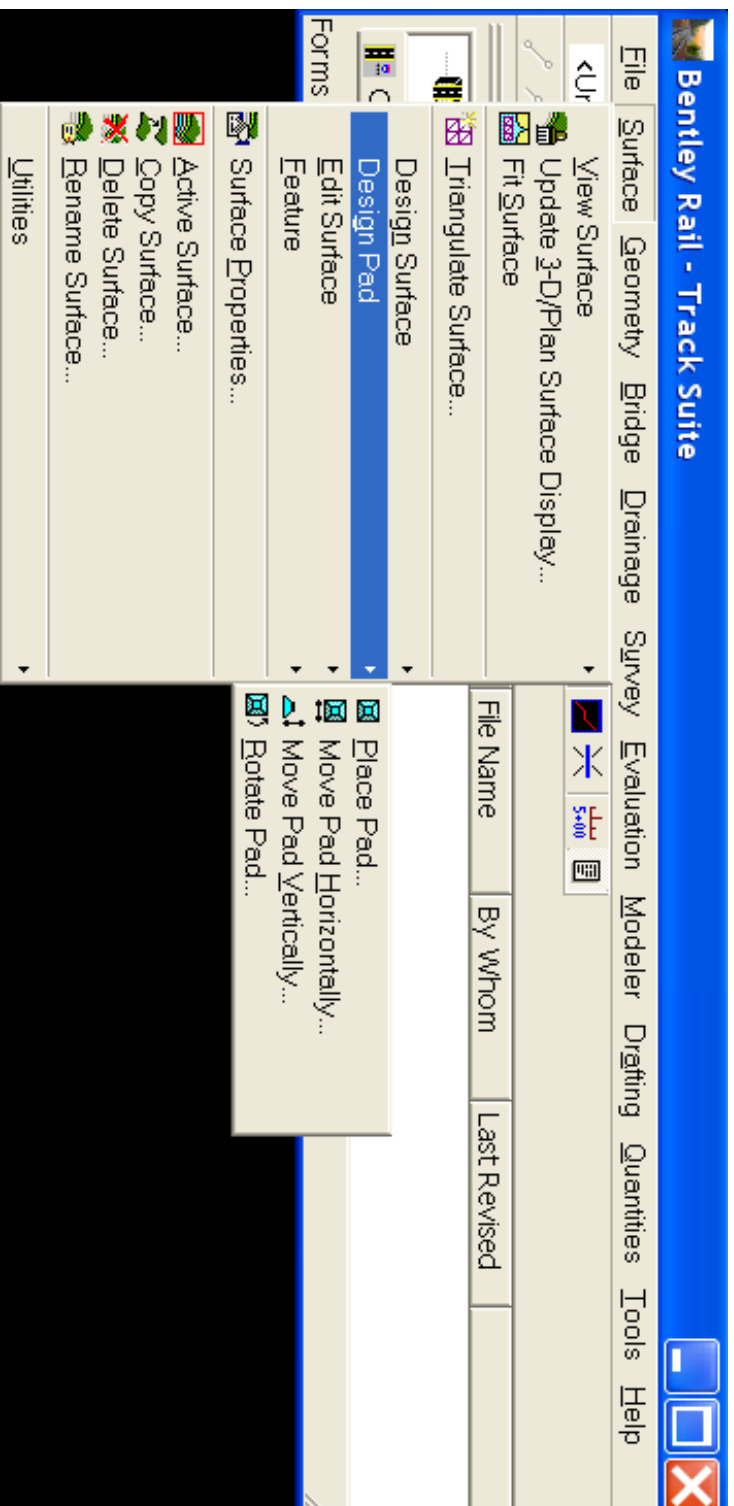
Bentley Rail - Track Suite

File Surface Geometry Bridge Drainage Survey Evaluation Modeler Drafting Quantities Tools Help

<Ur

Forms

View Surface
Update 3-D/Plan Surface Display...
Fit Surface
Triangulate Surface...
Design Surface
Design Pad
Edit Surface
Feature
Surface Properties...
Active Surface...
Copy Surface...
Delete Surface...
Rename Surface...
Utilities

Place Pad...
Move Pad Horizontally...
Move Pad Vertically...
Rotate Pad...

File Name | By Whom | Last Revised

5+00